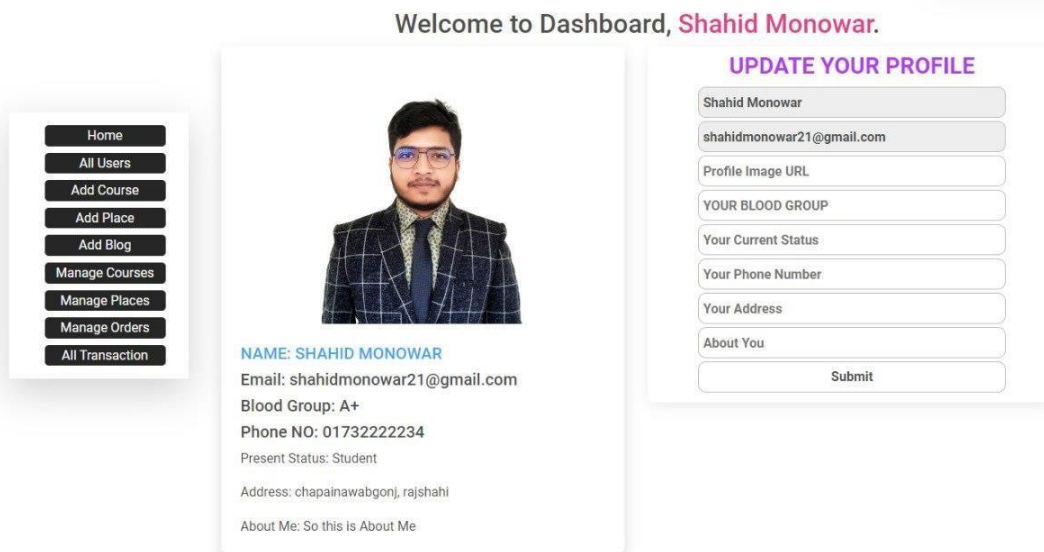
Welcome to Dashboard, Shahid Monowar.

Home
All Users
Add Course
Add Place
Add Blog
Manage Courses
Manage Places
Manage Orders
All Transaction

NAME: SHAHID MONOWAR
Email: shahidmonowar21@gmail.com
Blood Group: A+
Phone NO: 01732222234
Present Status: Student

Address: chapainawabgonj, rajshahi

About Me: So this is About Me

UPDATE YOUR PROFILE
Shahid Monowar
shahidmonowar21@gmail.com
Profile Image URL
YOUR BLOOD GROUP
Your Current Status
Your Phone Number
Your Address
About You
Submit